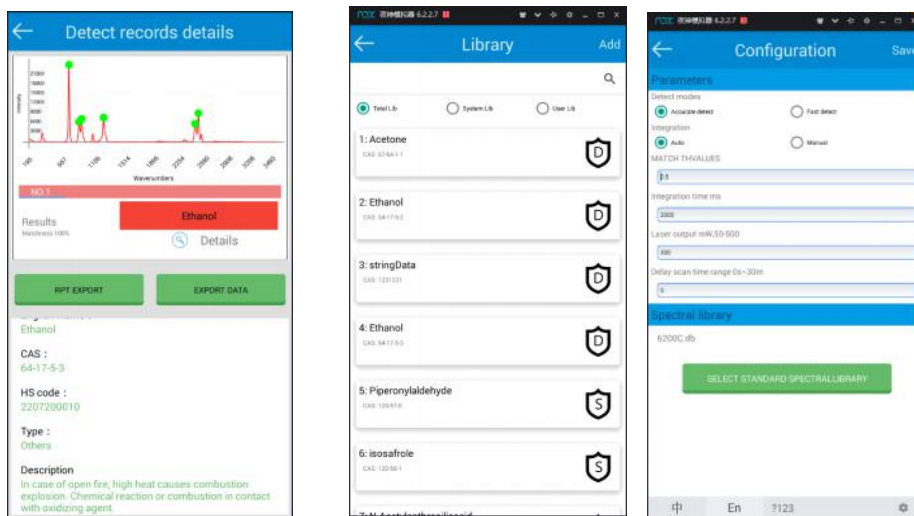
Detect records details

21000
18000
15000
12000
9000
6000
3000

Intensity

190 667 1120 1514 1866 2354 2820 3006 3298 3460

Wavenumbers

NO.1

Results
Matchness 100%

Ethanol

Details

RPT EXPORT

EXPORT DATA

Ethanol

CAS :
64-17-5-3

HS code :
2207200010

Type :
Others

Description
In case of open fire, high heat causes combustion explosion. Chemical reaction or combustion in contact with oxidizing agent.

nox 夜神模拟器 6.2.2.7

Library

Add

Total Lib

System Lib

User Lib

1: Acetone
CAS: 67-64-1-1

D

2: Ethanol
CAS: 64-17-5-2

D

3: stringData
CAS: 1231231

D

4: Ethanol
CAS: 64-17-5-3

D

5: Piperonylaldehyde
CAS: 120-57-0

S

6: isosafrole
CAS: 120-58-1

S

7: N-Acetylanthranilic acid

nox 夜神模拟器 6.2.2.7

Configuration

Save

Parameters

Detect modes

Accurate detect

Fast detect

Integration

Auto

Manual

MATCH THVALUES

0.1

Integration time ms

2000

Laser output mW,50-500

300

Delay scan time range 0s~30m

0

Spectral library

6200C.db

SELECT STANDARD SPECTRALLIBRARY

中

En

?123